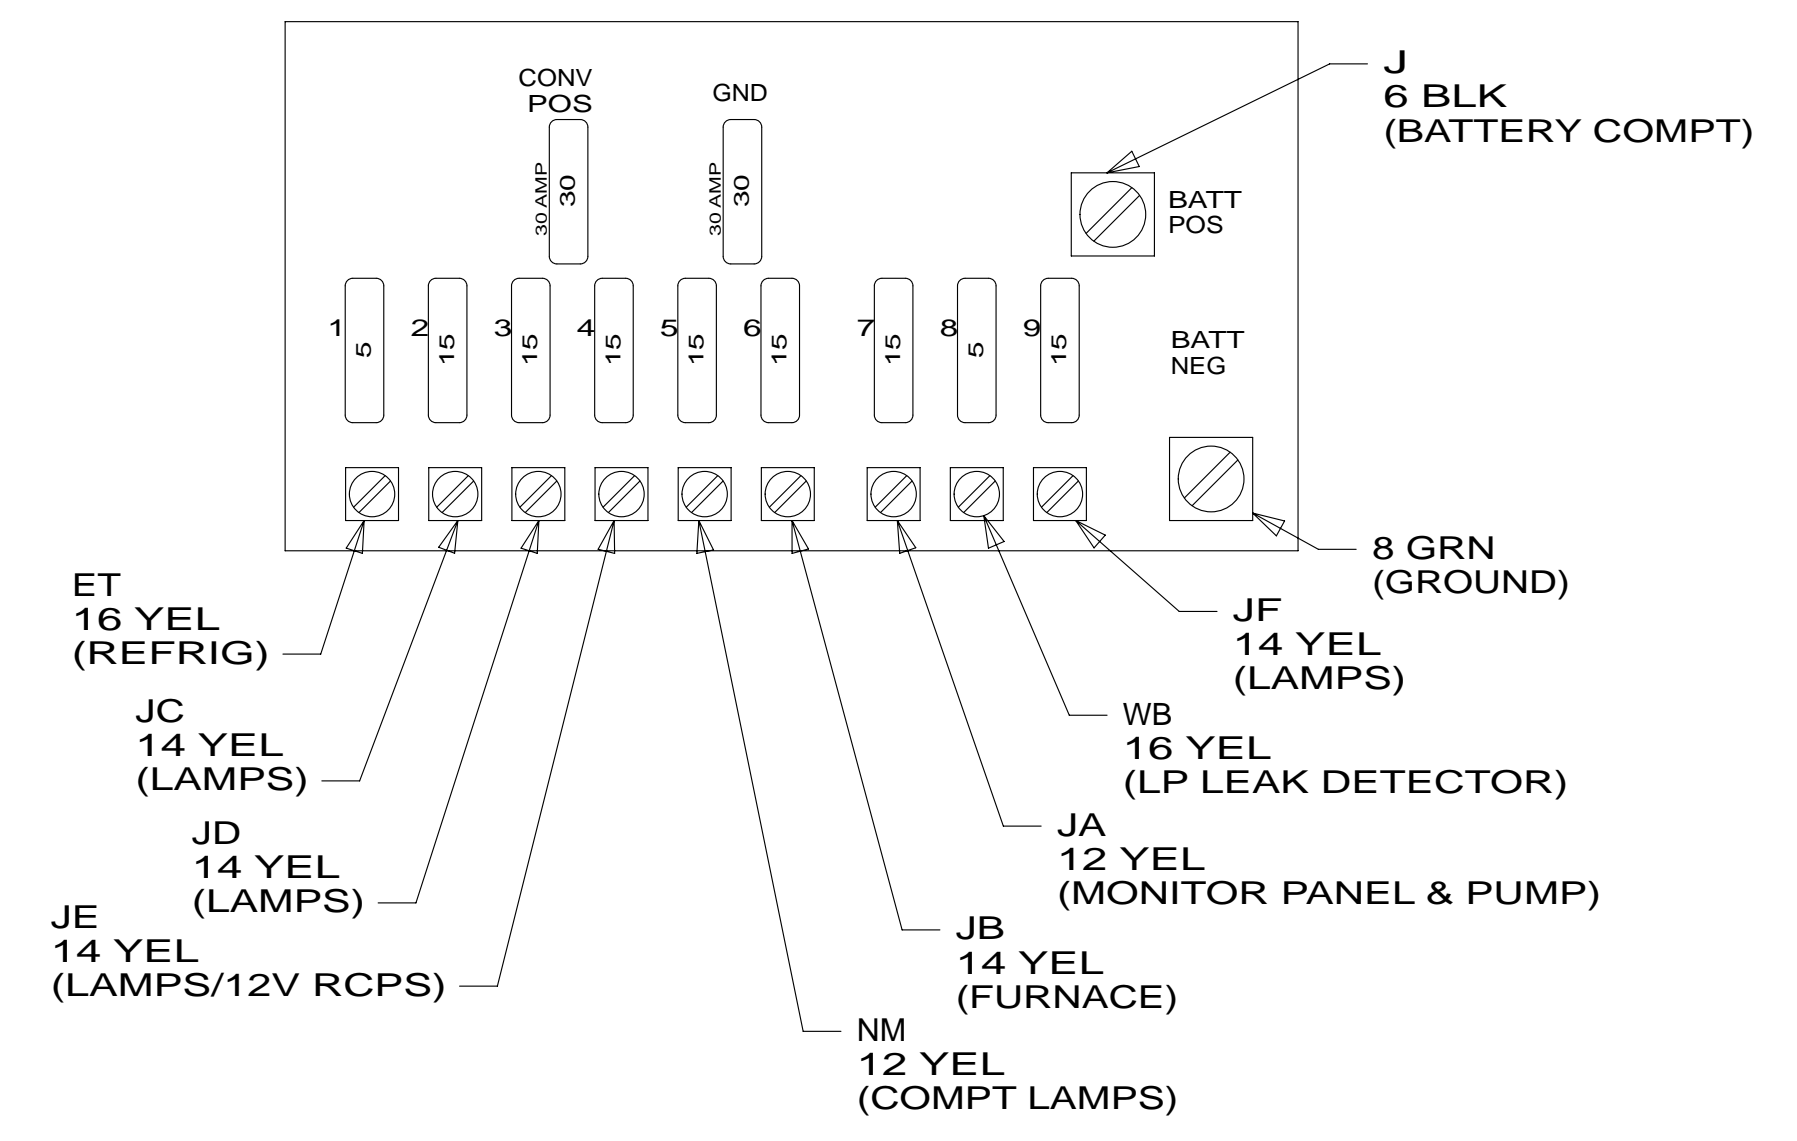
CONV POS

30 AMP 30

GND

30 AMP 30

J
6 BLK
(BATTERY COMPT)

BATT POS

1 5
2 15
3 15
4 15
5 15
6 15
7 15
8 5
9 15

BATT NEG

8 GRN
(GROUND)

ET
16 YEL
(REFRIG)

JF
14 YEL
(LAMPS)

JC
14 YEL
(LAMPS)

WB
16 YEL
(LP LEAK DETECTOR)

JD
14 YEL
(LAMPS)

JA
12 YEL
(MONITOR PANEL & PUMP)

JE
14 YEL
(LAMPS/12V RCPS)

JB
14 YEL
(FURNACE)

NM
12 YEL
(COMPT LAMPS)